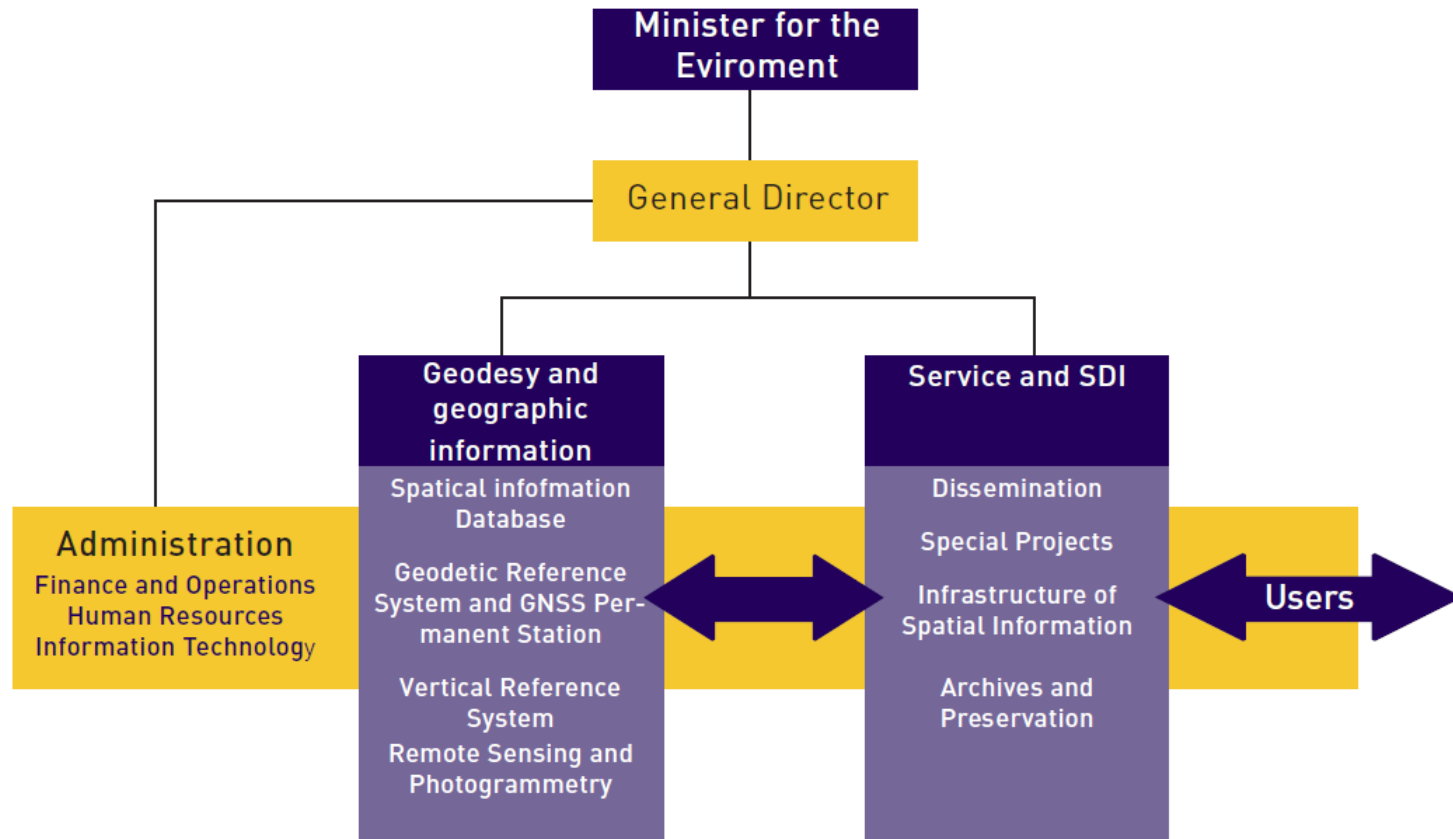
Minister for the Eviroment

General Director

Geodesy and geographic information

Spatical infofmation Database

Geodetic Reference System and GNSS Permanent Station

Vertical Reference System

Remote Sensing and Photogrammetry

Service and SDI

Dissemination

Special Projects

Infrastructure of Spatial Information

Archives and Preservation

Administration
Finance and Operations
Human Resources
Information Technology

Users